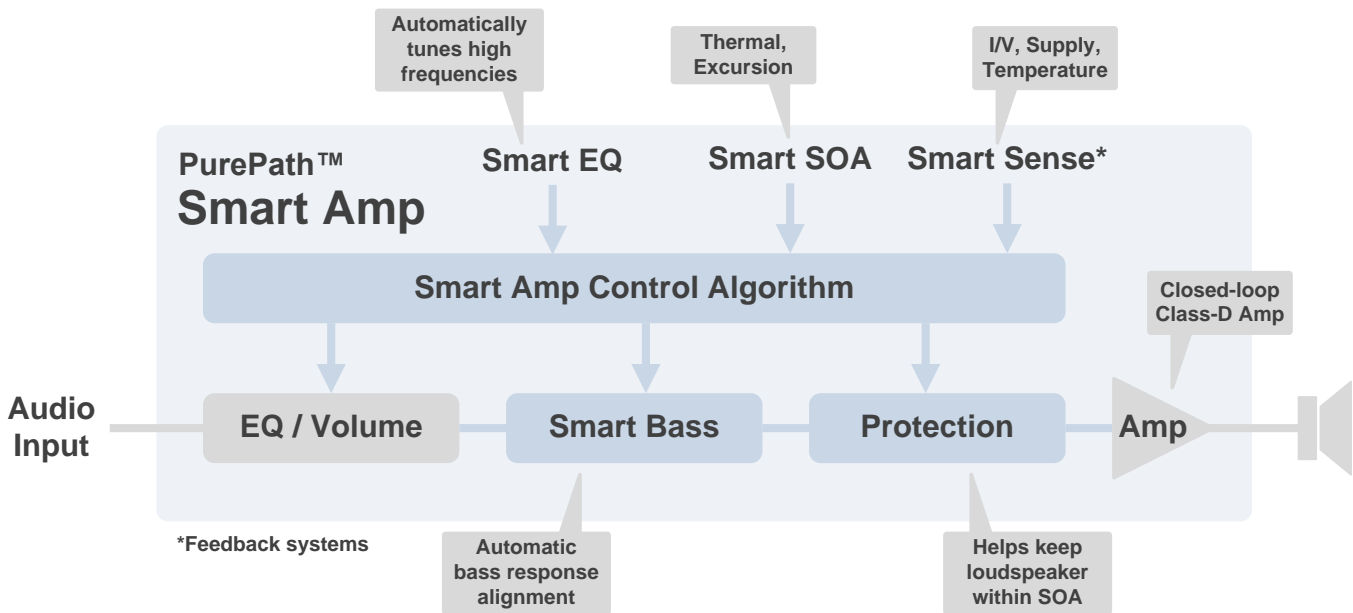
Automatically tunes high frequencies

Thermal, Excursion

I/V, Supply, Temperature

PurePath™
Smart Amp

Smart EQ

Smart SOA

Smart Sense*

Smart Amp Control Algorithm

Closed-loop Class-D Amp

Audio Input

EQ / Volume

Smart Bass

Protection

Amp

*Feedback systems

Automatic bass response alignment

Helps keep loudspeaker within SOA